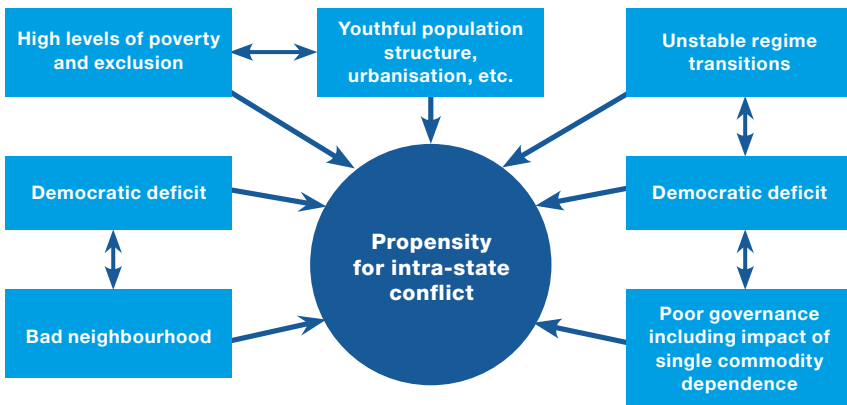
High levels of poverty and exclusion

Youthful population structure, urbanisation, etc.

Unstable regime transitions

Democratic deficit

Propensity for intra-state conflict

Democratic deficit

Bad neighbourhood

Poor governance including impact of single commodity dependence